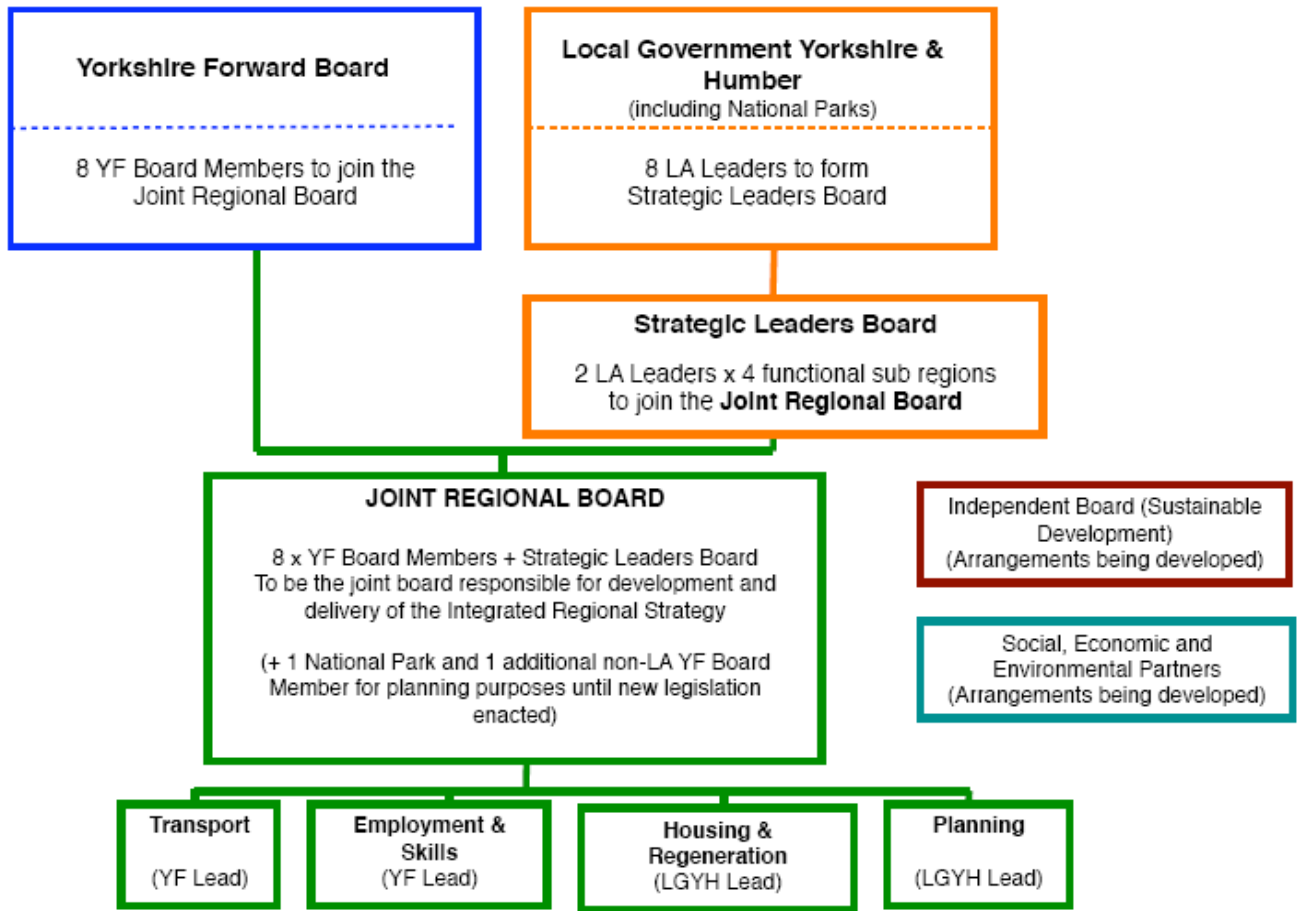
Yorkshire Forward Board

8 YF Board Members to join the Joint Regional Board

Local Government Yorkshire & Humber
(including National Parks)

8 LA Leaders to form Strategic Leaders Board

Strategic Leaders Board

2 LA Leaders x 4 functional sub regions to join the **Joint Regional Board**

JOINT REGIONAL BOARD

8 x YF Board Members + Strategic Leaders Board
To be the joint board responsible for development and delivery of the Integrated Regional Strategy

(+ 1 National Park and 1 additional non-LA YF Board Member for planning purposes until new legislation enacted)

Independent Board (Sustainable Development)
(Arrangements being developed)

Social, Economic and Environmental Partners
(Arrangements being developed)

Transport

(YF Lead)

Employment & Skills
(YF Lead)

Housing & Regeneration
(LGYH Lead)

Planning

(LGYH Lead)